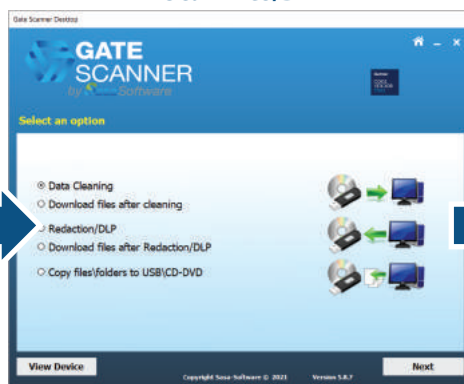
Gate Scanner Desktop

GATE SCANNER
by Sasa Software

Select an option

Data Cleaning
Download files after cleaning
Redaction/DLP
Download files after Redaction/DLP
Copy files\folders to USB\CD-DVD

View Device
Copyright Sasa-Software © 2021
Version 5.8.7
Next